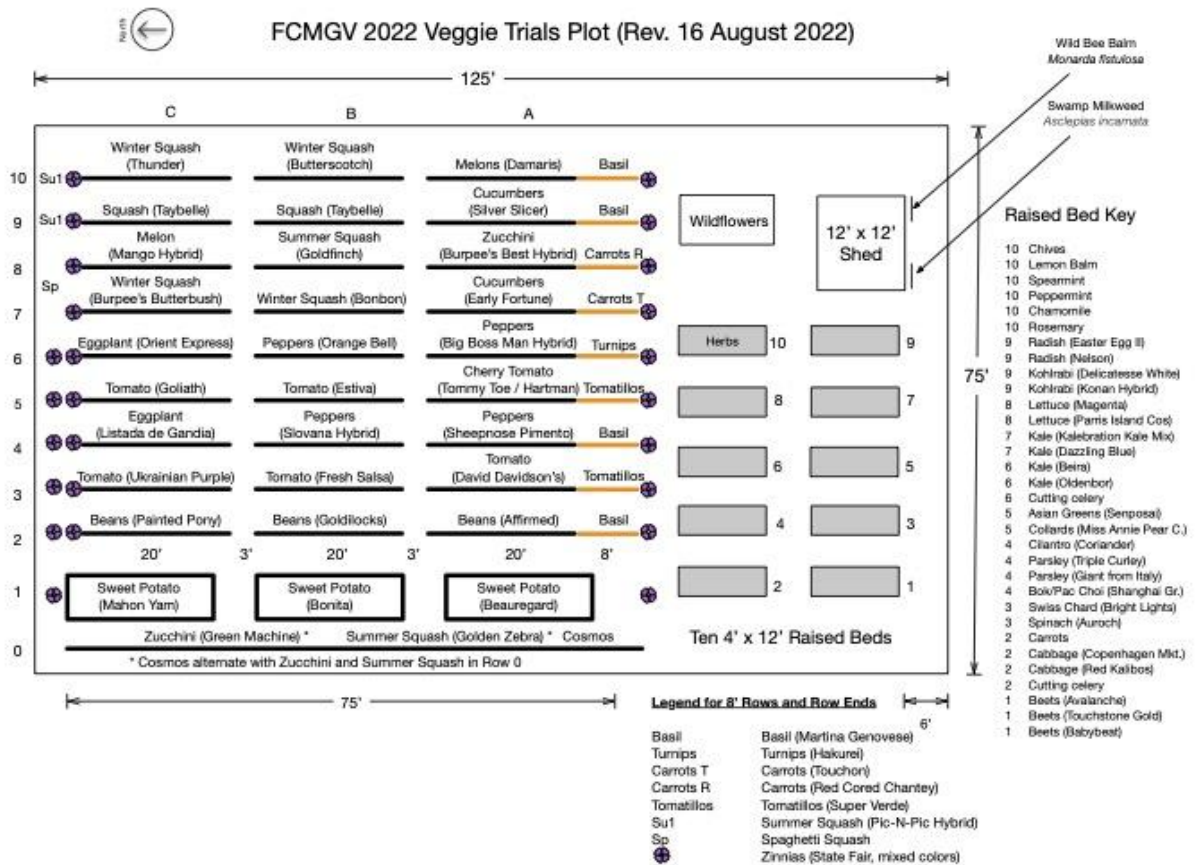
North

FCMGV 2022 Veggie Trials Plot (Rev. 16 August 2022)

125'

Wild Bee Balm
Monarda fistulosa

Swamp Milkweed
Asclepias incarnata

C B A

10 Su1 Winter Squash (Thunder) | Winter Squash (Butterscotch) | Melons (Damaris) | Basil
9 Su1 Squash (Taybelle) | Squash (Taybelle) | Cucumbers (Silver Slicer) | Basil
8 Melon (Mango Hybrid) | Summer Squash (Goldfinch) | Zucchini (Burpee's Best Hybrid) | Carrots R
7 Sp Winter Squash (Burpee's Butterbush) | Winter Squash (Bonbon) | Cucumbers (Early Fortune) | Carrots T
6 Eggplant (Orient Express) | Peppers (Orange Bell) | Peppers (Big Boss Man Hybrid) | Turnips
5 Tomato (Goliath) | Tomato (Estiva) | Cherry Tomato (Tommy Toe / Hartman) | Tomatillos
4 Eggplant (Listada de Gandia) | Peppers (Slovana Hybrid) | Peppers (Sheepnose Pimento) | Basil
3 Tomato (Ukrainian Purple) | Tomato (Fresh Salsa) | Tomato (David Davidson's) | Tomatillos
2 Beans (Painted Pony) | Beans (Goldilocks) | Beans (Affirmed) | Basil

20' 3' 20' 3' 20' 8'

1 Sweet Potato (Mahon Yam) | Sweet Potato (Bonita) | Sweet Potato (Beauregard)

0 Zucchini (Green Machine) * Summer Squash (Golden Zebra) * Cosmos
* Cosmos alternate with Zucchini and Summer Squash in Row 0

Wildflowers

12' x 12' Shed

Herbs 10 9
8 7
6 5
4 3
2 1

Ten 4' x 12' Raised Beds

75'

75'

6'

Raised Bed Key
10 Chives
10 Lemon Balm
10 Spearmint
10 Peppermint
10 Chamomile
10 Rosemary
9 Radish (Easter Egg II)
9 Radish (Nelson)
9 Kohlrabi (Delicatesse White)
9 Kohlrabi (Konan Hybrid)
8 Lettuce (Magenta)
8 Lettuce (Parris Island Cos)
7 Kale (Kalebration Kale Mix)
7 Kale (Dazzling Blue)
6 Kale (Beira)
6 Kale (Oldenbor)
6 Cutting celery
5 Asian Greens (Senposai)
5 Collards (Miss Annie Pear C.)
4 Cilantro (Coriander)
4 Parsley (Triple Curley)
4 Parsley (Giant from Italy)
4 Bok/Pac Choi (Shanghai Gr.)
3 Swiss Chard (Bright Lights)
3 Spinach (Auroch)
2 Carrots
2 Cabbage (Copenhagen Mkt.)
2 Cabbage (Red Kalibos)
2 Cutting celery
1 Beets (Avalanche)
1 Beets (Touchstone Gold)
1 Beets (Babybeat)

Legend for 8' Rows and Row Ends

Basil Basil (Martina Genovese)
Turnips Turnips (Hakurei)
Carrots T Carrots (Touchon)
Carrots R Carrots (Red Cored Chantey)
Tomatillos Tomatillos (Super Verde)
Su1 Summer Squash (Pic-N-Pic Hybrid)
Sp Spaghetti Squash
Zinnias (State Fair, mixed colors)